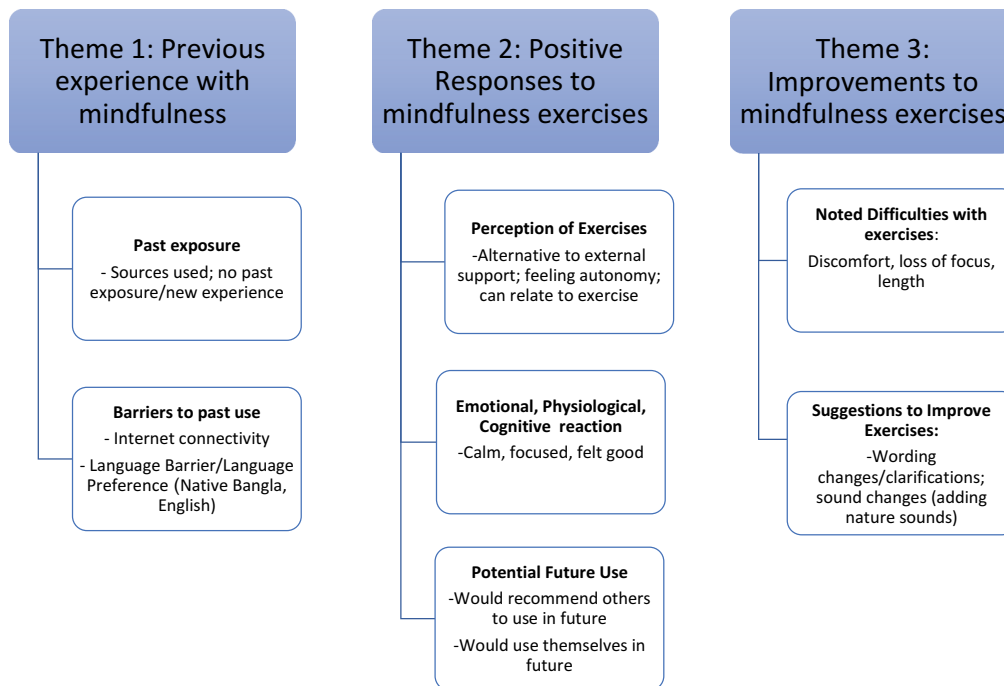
Theme 1: Previous experience with mindfulness

Past exposure
- Sources used; no past exposure/new experience

Barriers to past use
- Internet connectivity
- Language Barrier/Language Preference (Native Bangla, English)

Theme 2: Positive Responses to mindfulness exercises

Perception of Exercises
-Alternative to external support; feeling autonomy; can relate to exercise

Emotional, Physiological, Cognitive reaction
-Calm, focused, felt good

Potential Future Use
-Would recommend others to use in future
-Would use themselves in future

Theme 3: Improvements to mindfulness exercises

Noted Difficulties with exercises:
Discomfort, loss of focus, length

Suggestions to Improve Exercises:
-Wording changes/clarifications; sound changes (adding nature sounds)